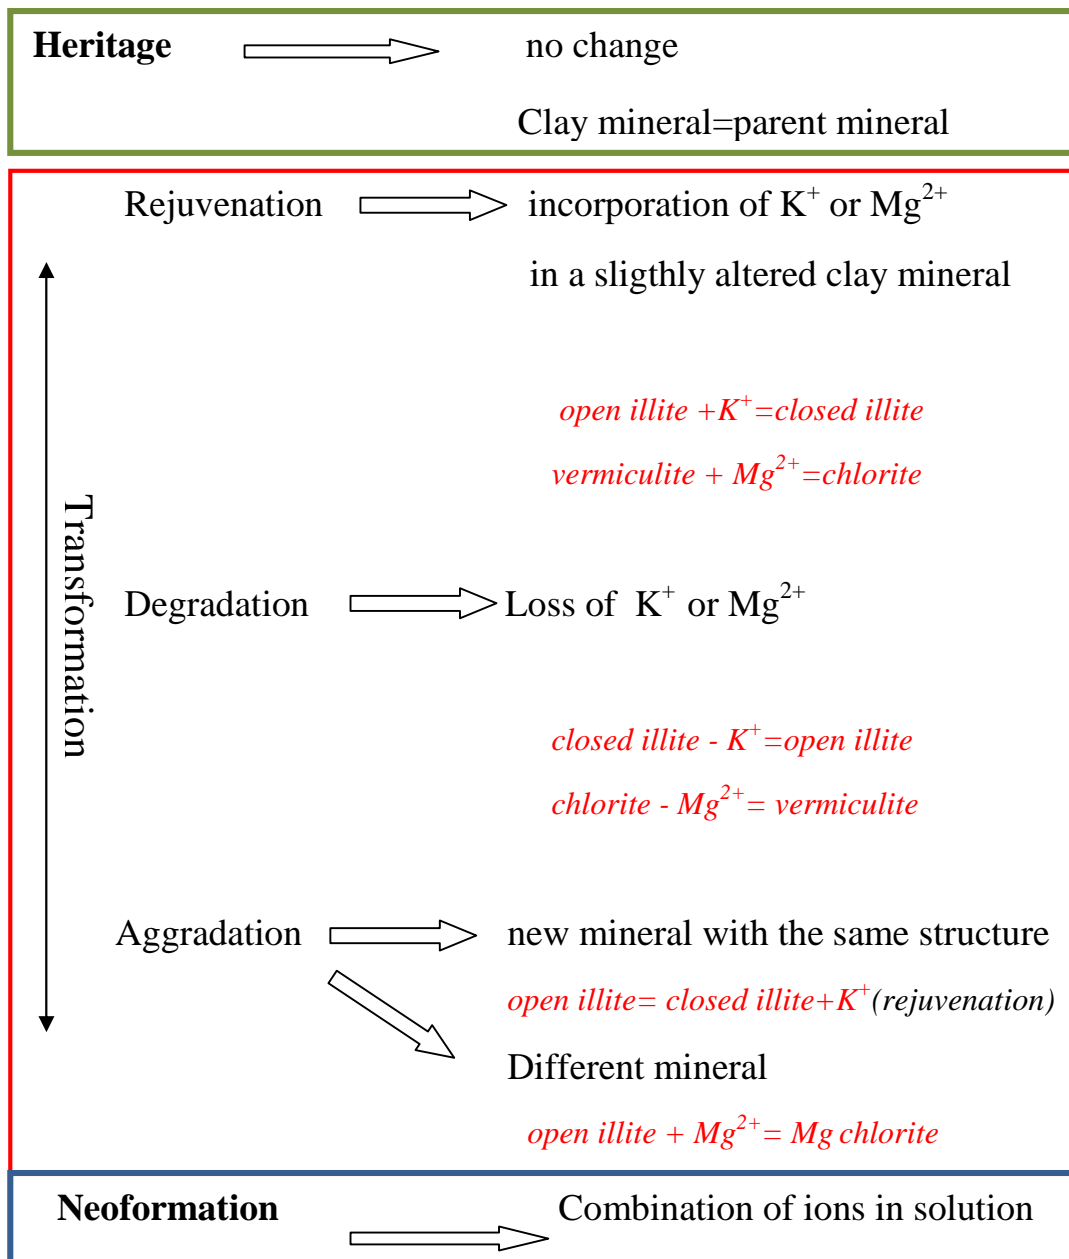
**Heritage** no change

Clay mineral=parent mineral

Rejuvenation incorporation of $K^+$ or $Mg^{2+}$

in a sligthly altered clay mineral

Transformation

*open illite +$K^+$=closed illite*

*vermiculite + $Mg^{2+}$=chlorite*

Degradation Loss of $K^+$ or $Mg^{2+}$

*closed illite - $K^+$=open illite*

*chlorite - $Mg^{2+}$= vermiculite*

Aggradation new mineral with the same structure

*open illite= closed illite+$K^+$(rejuvenation)*

Different mineral

*open illite + $Mg^{2+}$= Mg chlorite*

**Neoformation** Combination of ions in solution